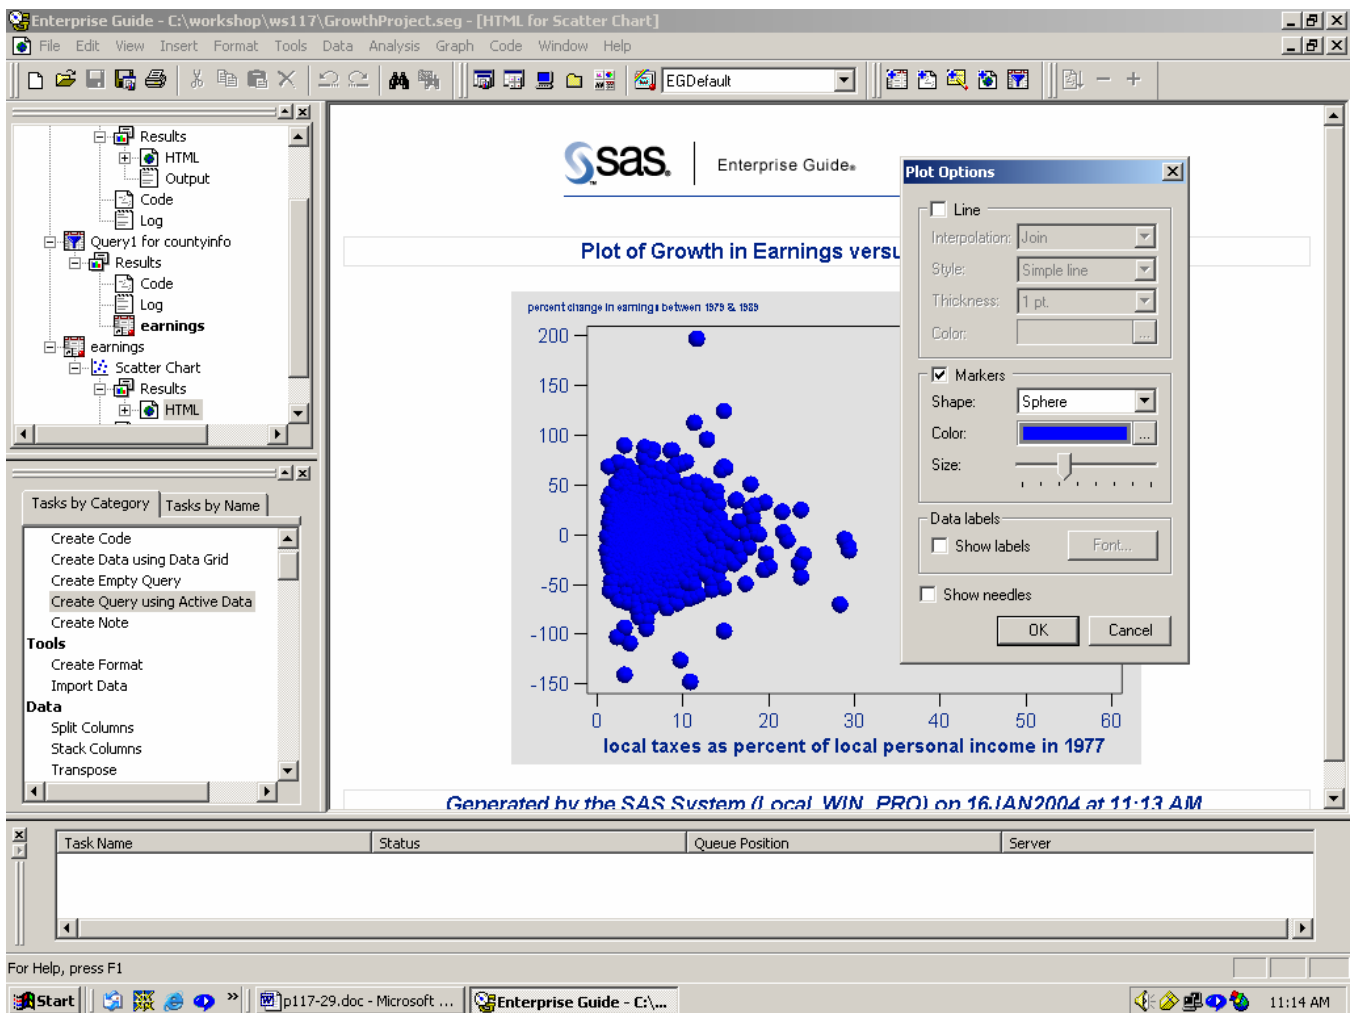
Enterprise Guide - C:\workshop\ws117\GrowthProject.seg - [HTML for Scatter Chart]

File Edit View Insert Format Tools Data Analysis Graph Code Window Help

EGDefault

Results
HTML
Output
Code
Log
Query1 for countyinfo
Results
Code
Log
earnings
earnings
Scatter Chart
Results
HTML

Tasks by Category | Tasks by Name

Create Code
Create Data using Data Grid
Create Empty Query
Create Query using Active Data
Create Note
Tools
Create Format
Import Data
Data
Split Columns
Stack Columns
Transpose

SAS | Enterprise Guide.

Plot of Growth in Earnings versu

percent change in earnings between 1979 & 1989

200
150
100
50
0
-50
-100
-150

0 10 20 30 40 50 60
local taxes as percent of local personal income in 1977

Generated by the SAS System (Local, WIN_PRO) on 16JAN2004 at 11:13 AM

Plot Options

Line
Interpolation: Join
Style: Simple line
Thickness: 1 pt.
Color:
Markers
Shape: Sphere
Color:
Size:
Data labels
Show labels
Font...
Show needles
OK
Cancel

| Task Name | Status | Queue Position | Server |
|---|---|---|---|

For Help, press F1

Start | p117-29.doc - Microsoft ... | Enterprise Guide - C:\... | 11:14 AM